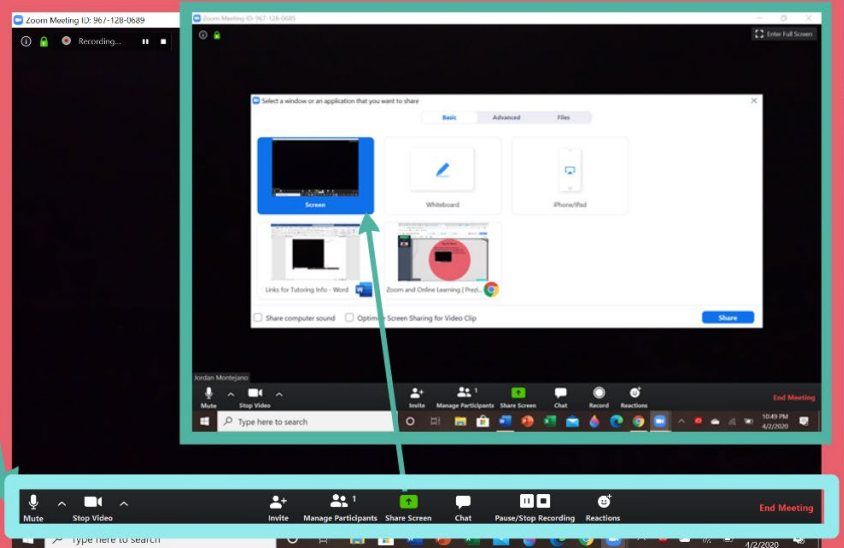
Zoom Meeting ID: 967-128-0689

Recording...

Zoom Meeting ID: 967-128-0689

Enter Full Screen

Select a window or an application that you want to share

Basic Advanced Files

Screen

Whiteboard

iPhone/iPad

Links for Tutoring Info - Word

Zoom and Online Learning | Prezi...

Share computer sound

Optimize Screen Sharing for Video Clip

Share

Jordan Montejano

Mute Stop Video Invite Manage Participants 1 Share Screen Chat Record Reactions End Meeting

Type here to search

10:49 PM 4/2/2020

Mute Stop Video Invite Manage Participants 1 Share Screen Chat Pause/Stop Recording Reactions End Meeting

Type here to search

4/2/2020